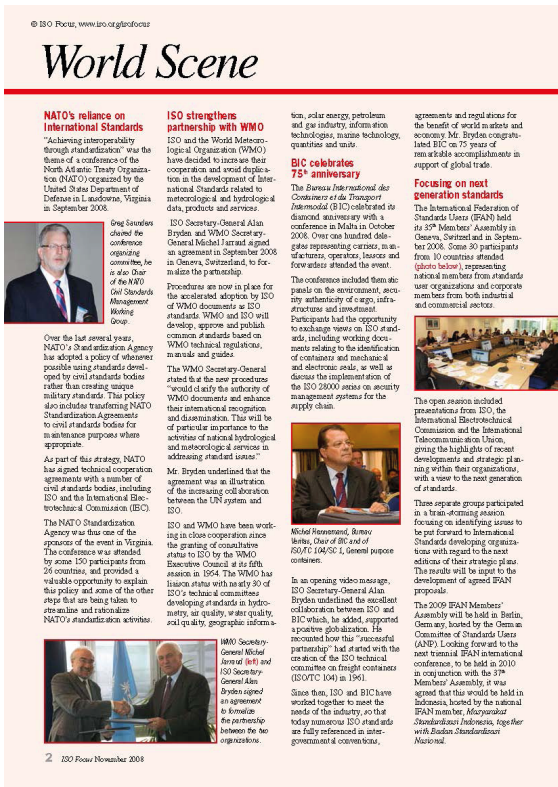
© ISO Focus, www.iso.org/isofocus

World Scene

NATO's reliance on International Standards

"Achieving interoperability through standardization" was the theme of a conference of the North Atlantic Treaty Organization (NATO) organized by the United States Department of Defense in Landsdowne, Virginia in September 2008.

Greg Saunders chaired the conference organizing committee, he is also Chair of the NATO Civil Standards Management Working Group.

Over the last several years, NATO's Standardization Agency has adopted a policy of whenever possible using standards developed by civil standards bodies rather than creating unique military standards. This policy also includes transferring NATO Standardization Agreements to civil standards bodies for maintenance purposes where appropriate.

As part of this strategy, NATO has signed technical cooperation agreements with a number of civil standards bodies, including ISO and the International Electrotechnical Commission (IEC).

The NATO Standardization Agency was thus one of the sponsors of the event in Virginia. The conference was attended by some 150 participants from 26 countries, and provided a valuable opportunity to explain this policy and some of the other steps that are being taken to streamline and rationalize NATO's standardization activities.

WMO Secretary-General Michel Jarraud (left) and ISO Secretary-General Alan Bryden signed an agreement to formalize the partnership between the two organizations.

ISO strengthens partnership with WMO

ISO and the World Meteorological Organization (WMO) have decided to increase their cooperation and avoid duplication in the development of International Standards related to meteorological and hydrological data, products and services.

ISO Secretary-General Alan Bryden and WMO Secretary-General Michel Jarraud signed an agreement in September 2008 in Geneva, Switzerland, to formalize the partnership.

Procedures are now in place for the accelerated adoption by ISO of WMO documents as ISO standards. WMO and ISO will develop, approve and publish common standards based on WMO technical regulations, manuals and guides.

The WMO Secretary-General stated that the new procedures "would clarify the authority of WMO documents and enhance their international recognition and dissemination. This will be of particular importance to the activities of national hydrological and meteorological services in addressing standard issues."

Mr. Bryden underlined that the agreement was an illustration of the increasing collaboration between the UN system and ISO.

ISO and WMO have been working in close cooperation since the granting of consultative status to ISO by the WMO Executive Council at its fifth session in 1954. The WMO has liaison status with nearly 30 of ISO's technical committees developing standards in hydrometry, air quality, water quality, soil quality, geographic information, solar energy, petroleum and gas industry, information technologies, marine technology, quantities and units.

BIC celebrates 75th anniversary

The Bureau International des Containers et du Transport Intermodal (BIC) celebrated its diamond anniversary with a conference in Malta in October 2008. Over one hundred delegates representing carriers, manufacturers, operators, lessors and forwarders attended the event.

The conference included thematic panels on the environment, security authenticity of cargo, infrastructure and investment. Participants had the opportunity to exchange views on ISO standards, including working documents relating to the identification of containers and mechanical and electronic seals, as well as discuss the implementation of the ISO 28000 series on security management systems for the supply chain.

Michel Hennemand, Bureau Veritas, Chair of BIC and of ISO/TC 104/SC 1, General purpose containers.

In an opening video message, ISO Secretary-General Alan Bryden underlined the excellent cooperation between ISO and BIC which, he added, supported a positive globalization. He recounted how this "successful partnership" had started with the creation of the ISO technical committee on freight containers (ISO/TC 104) in 1961.

Since then, ISO and BIC have worked together to meet the needs of the industry, so that today numerous ISO standards are fully referenced in intergovernmental conventions, agreements and regulations for the benefit of world markets and economy. Mr. Bryden congratulated BIC on 75 years of remarkable accomplishments in support of global trade.

Focusing on next generation standards

The International Federation of Standards Users (IFAN) held its 35th Members' Assembly in Geneva, Switzerland in September 2008. Some 30 participants from 10 countries attended (photo below), representing national members from standards user organizations and corporate members from both industrial and commercial sectors.

The open session included presentations from ISO, the International Electrotechnical Commission and the International Telecommunication Union, giving the highlights of recent developments and strategic planning within their organizations, with a view to the next generation of standards.

Three separate groups participated in a brain-storming session focusing on identifying issues to be put forward to International Standards developing organizations with regard to the next editions of their strategic plans. The results will be input to the development of agreed IFAN proposals.

The 2009 IFAN Members' Assembly will be held in Berlin, Germany, hosted by the German Committee of Standards Users (ANP). Looking forward to the next triennial IFAN international conference, to be held in 2010 in conjunction with the 37th Members' Assembly, it was agreed that this would be held in Indonesia, hosted by the national IFAN member, Masyarakat Standardisasi Indonesia, together with Badan Standardisasi Nasional.

2 ISO Focus November 2008